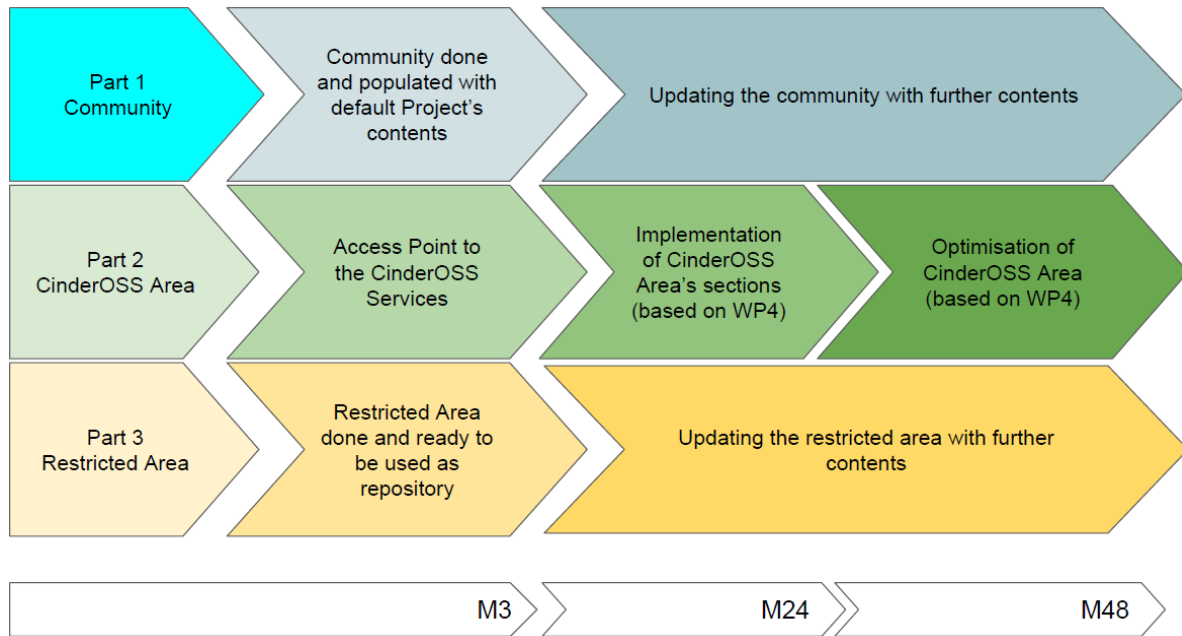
Part 1
Community

Community done and populated with default Project's contents

Updating the community with further contents

Part 2
CinderOSS Area

Access Point to the CinderOSS Services

Implementation of CinderOSS Area's sections (based on WP4)

Optimisation of CinderOSS Area (based on WP4)

Part 3
Restricted Area

Restricted Area done and ready to be used as repository

Updating the restricted area with further contents

M3

M24

M48